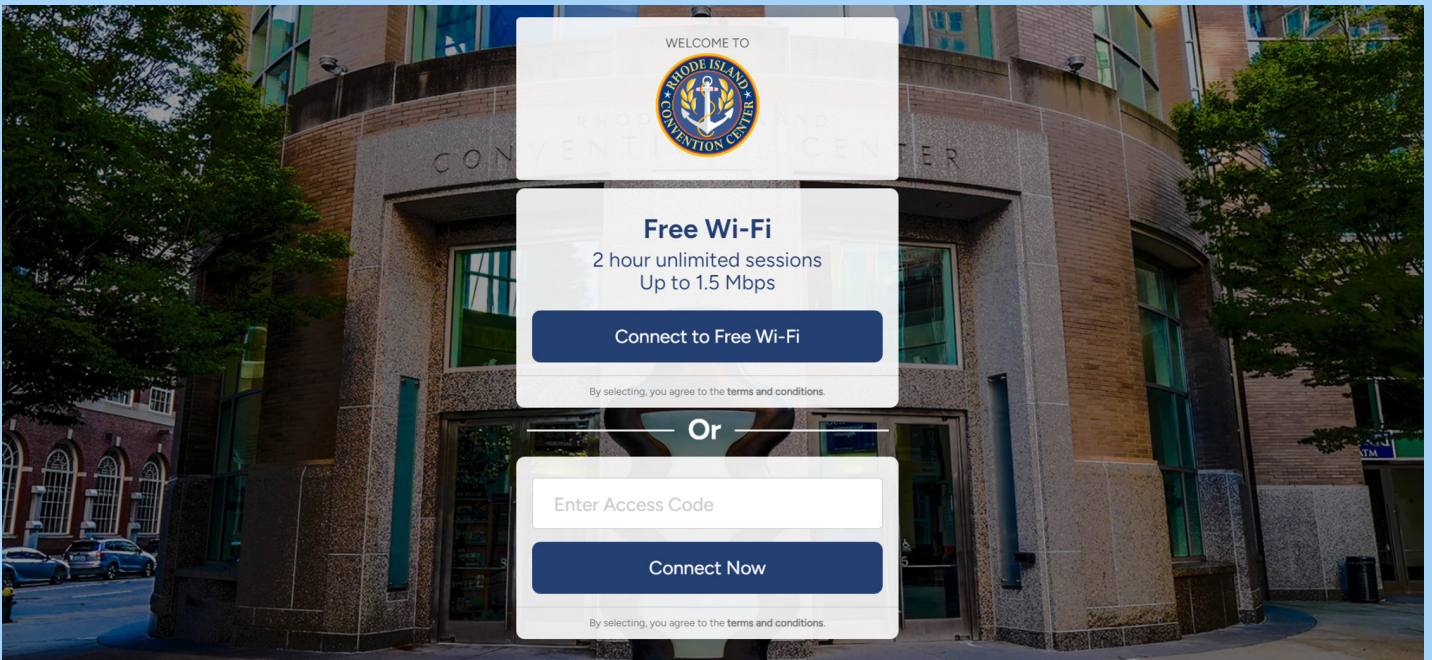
WELCOME TO

RHODE ISLAND CONVENTION CENTER

Free Wi-Fi
2 hour unlimited sessions
Up to 1.5 Mbps

Connect to Free Wi-Fi

By selecting, you agree to the terms and conditions.

Or

Enter Access Code

Connect Now

By selecting, you agree to the terms and conditions.